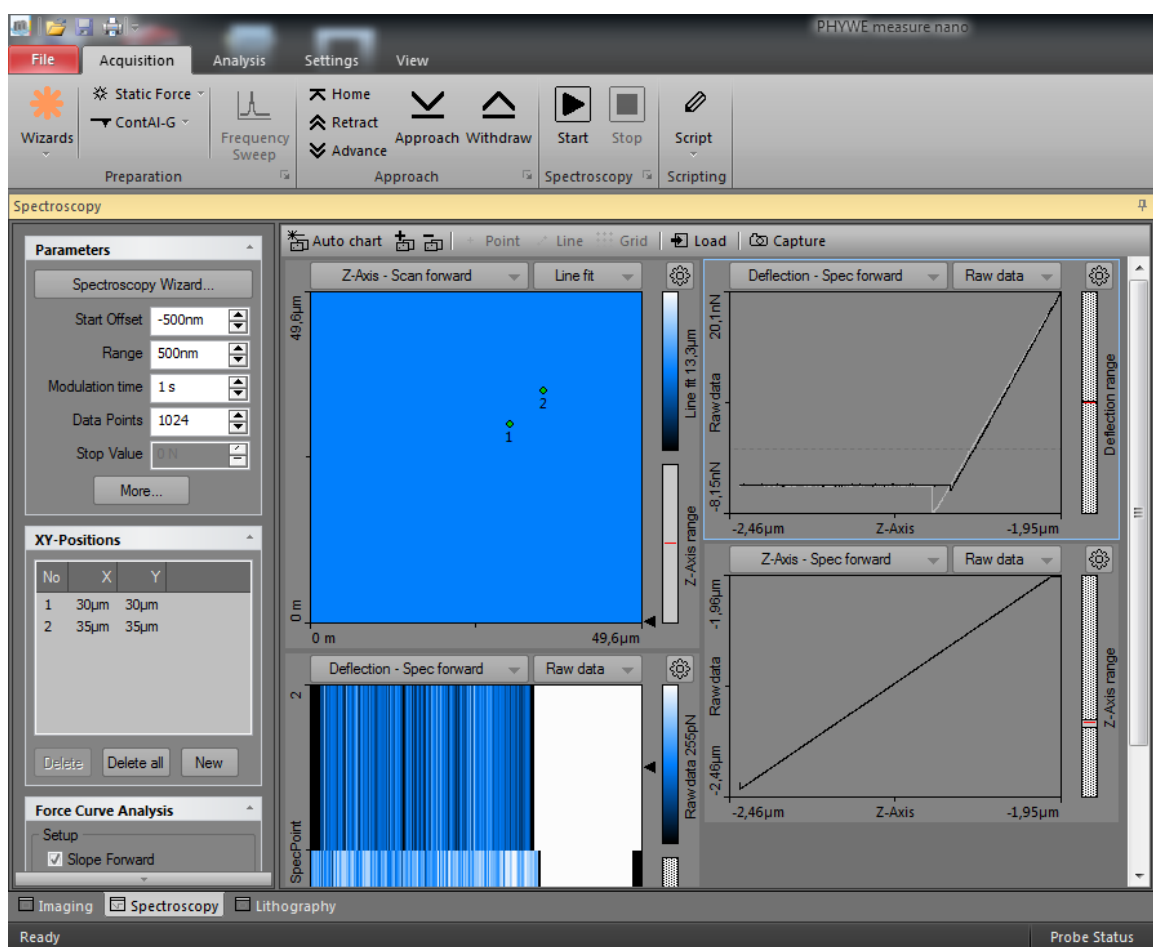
PHYWE measure nano

File Acquisition Analysis Settings View

Wizards
Static Force
ContAl-G
Frequency Sweep
Preparation
Home
Retract
Advance
Approach Withdraw
Approach
Start Stop
Spectroscopy
Script
Scripting

Spectroscopy

Parameters
Spectroscopy Wizard...
Start Offset -500nm
Range 500nm
Modulation time 1 s
Data Points 1024
Stop Value 0 N
More...

XY-Positions

| No | X | Y |
|---|---|---|
| 1 | 30µm | 30µm |
| 2 | 35µm | 35µm |

Delete Delete all New

Force Curve Analysis
Setup
Slope Forward

Auto chart Point Line Grid Load Capture

Z-Axis - Scan forward Line fit
49,6µm
0 m
0 m 49,6µm
1
2
Line fit 13,3µm
Z-Axis range

Deflection - Spec forward Raw data
20,1nN
Raw data
-8,15nN
-2,46µm Z-Axis -1,95µm
Deflection range

Deflection - Spec forward Raw data
2
SpecPoint
Raw data 255pN

Z-Axis - Spec forward Raw data
-1,96µm
Raw data
-2,46µm
-2,46µm Z-Axis -1,95µm
Z-Axis range

Imaging Spectroscopy Lithography

Ready Probe Status